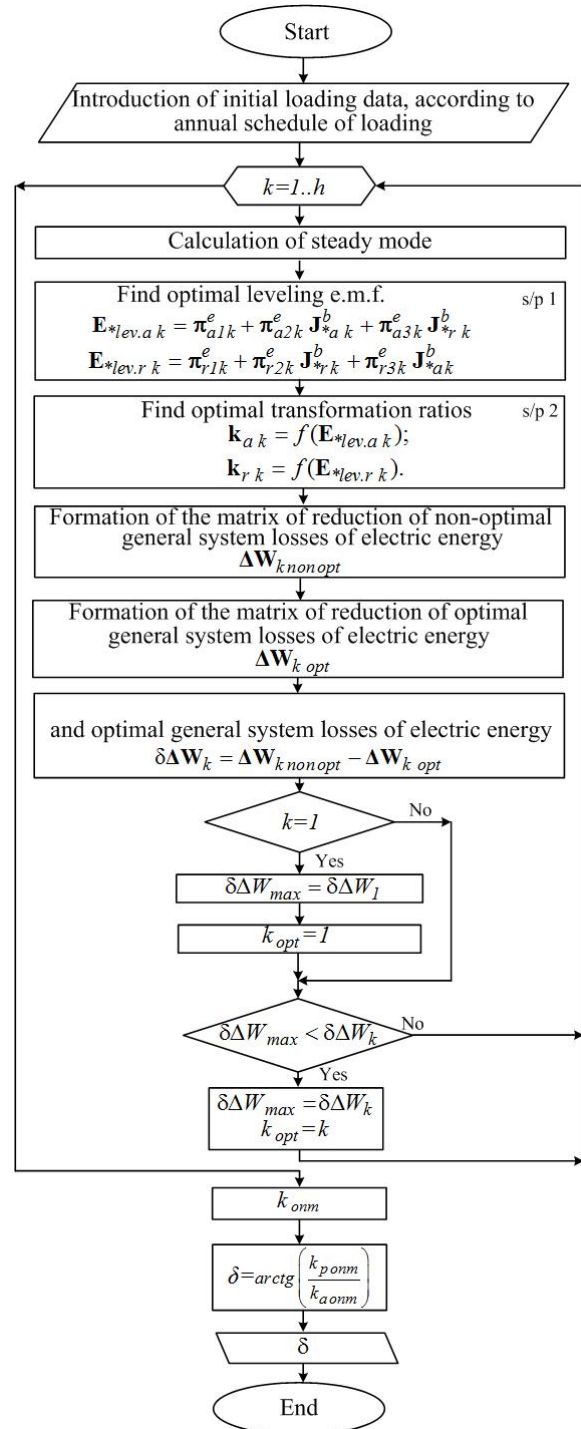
Start

Introduction of initial loading data, according to annual schedule of loading

$k=1..h$

Calculation of steady mode

Find optimal leveling e.m.f. s/p 1

$\mathbf{E}_{*lev.a\,k} = \boldsymbol{\pi}^e_{a1k} + \boldsymbol{\pi}^e_{a2k}\,\mathbf{J}^b_{*a\,k} + \boldsymbol{\pi}^e_{a3k}\,\mathbf{J}^b_{*r\,k}$

$\mathbf{E}_{*lev.r\,k} = \boldsymbol{\pi}^e_{r1k} + \boldsymbol{\pi}^e_{r2k}\,\mathbf{J}^b_{*r\,k} + \boldsymbol{\pi}^e_{r3k}\,\mathbf{J}^b_{*ak}$

Find optimal transformation ratios s/p 2

$\mathbf{k}_{a\,k} = f(\mathbf{E}_{*lev.a\,k});$

$\mathbf{k}_{r\,k} = f(\mathbf{E}_{*lev.r\,k}).$

Formation of the matrix of reduction of non-optimal general system losses of electric energy

$\mathbf{\Delta W}_{k\,non\,opt}$

Formation of the matrix of reduction of optimal general system losses of electric energy

$\mathbf{\Delta W}_{k\,opt}$

and optimal general system losses of electric energy

$\delta\mathbf{\Delta W}_k = \mathbf{\Delta W}_{k\,non\,opt} - \mathbf{\Delta W}_{k\,opt}$

$k=1$

No

Yes

$\delta\Delta W_{max} = \delta\Delta W_1$

$k_{opt}=1$

$\delta\Delta W_{max} < \delta\Delta W_k$

No

Yes

$\delta\Delta W_{max} = \delta\Delta W_k$

$k_{opt}=k$

$k_{onm}$

$\delta = arctg\left(\frac{k_{p\,onm}}{k_{a\,onm}}\right)$

$\delta$

End